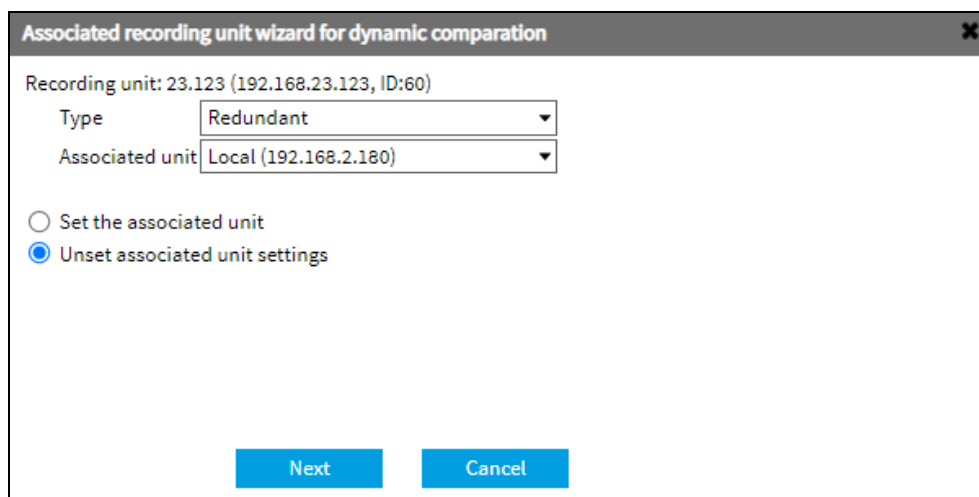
Associated recording unit wizard for dynamic comparation

Recording unit: 23.123 (192.168.23.123, ID:60)

Type Redundant

Associated unit Local (192.168.2.180)

Set the associated unit

Unset associated unit settings

Next

Cancel